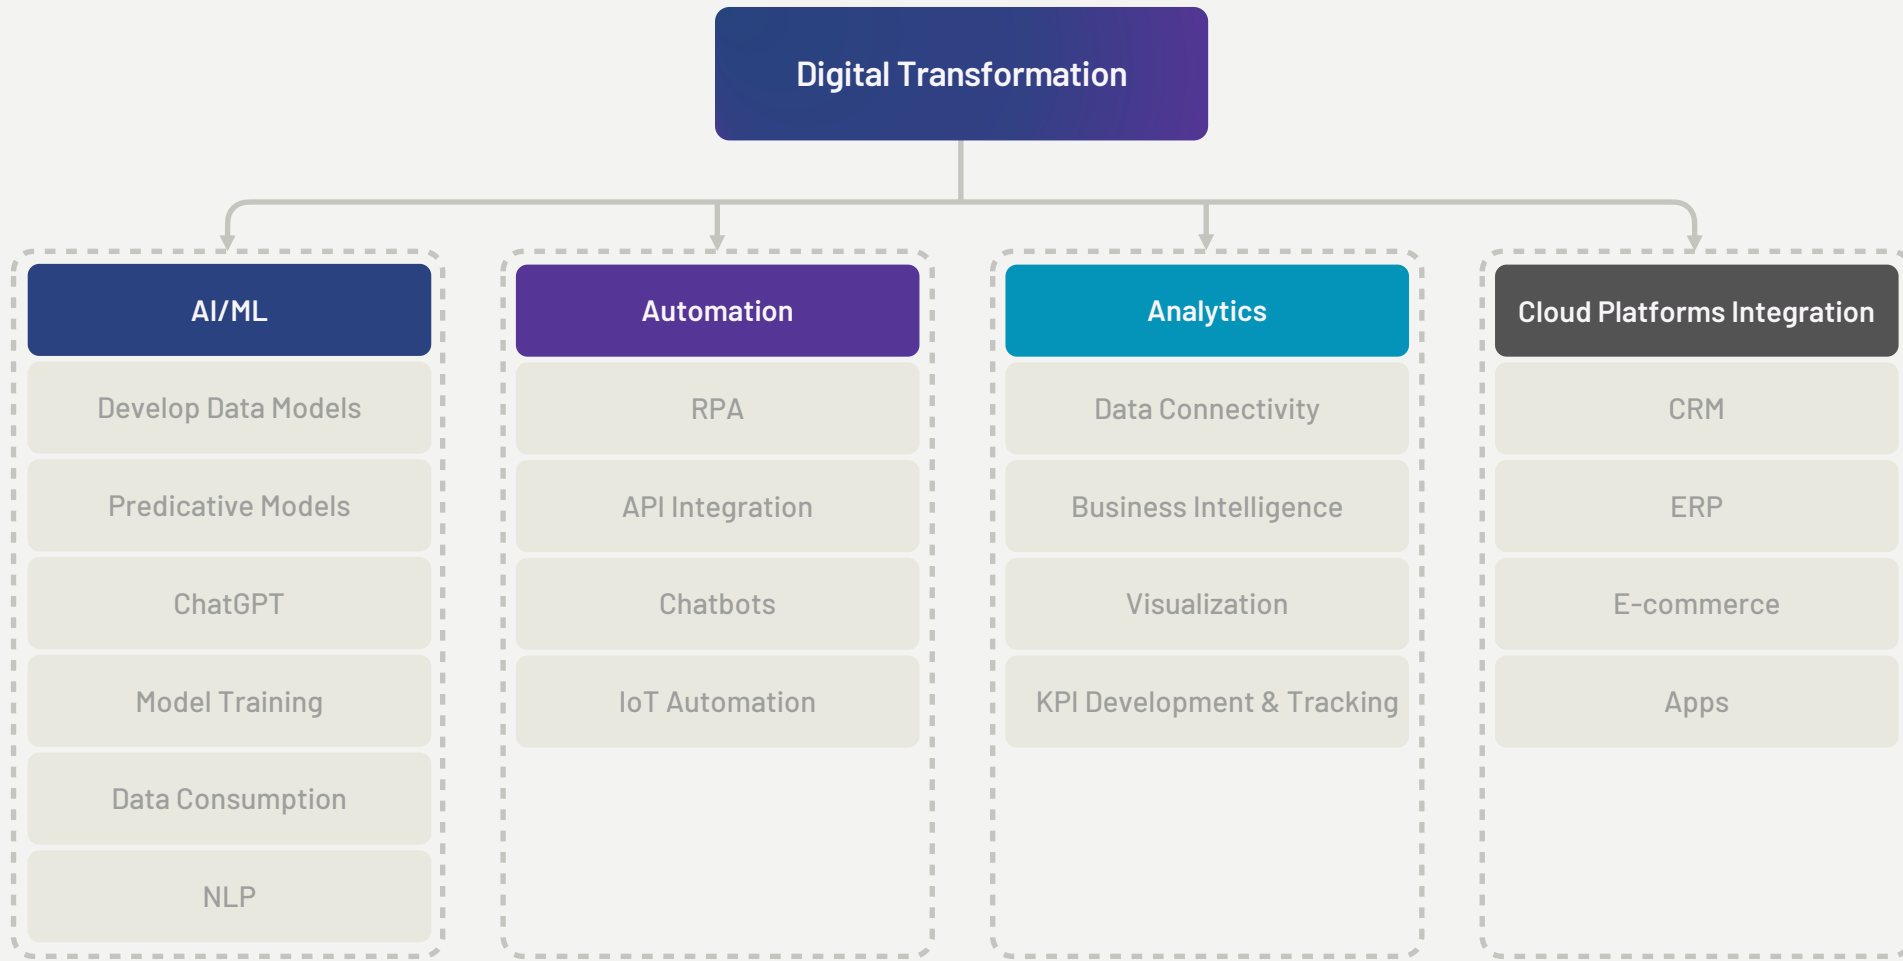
Digital Transformation

AI/ML

Develop Data Models

Predicative Models

ChatGPT

Model Training

Data Consumption

NLP

Automation

RPA

API Integration

Chatbots

IoT Automation

Analytics

Data Connectivity

Business Intelligence

Visualization

KPI Development & Tracking

Cloud Platforms Integration

CRM

ERP

E-commerce

Apps